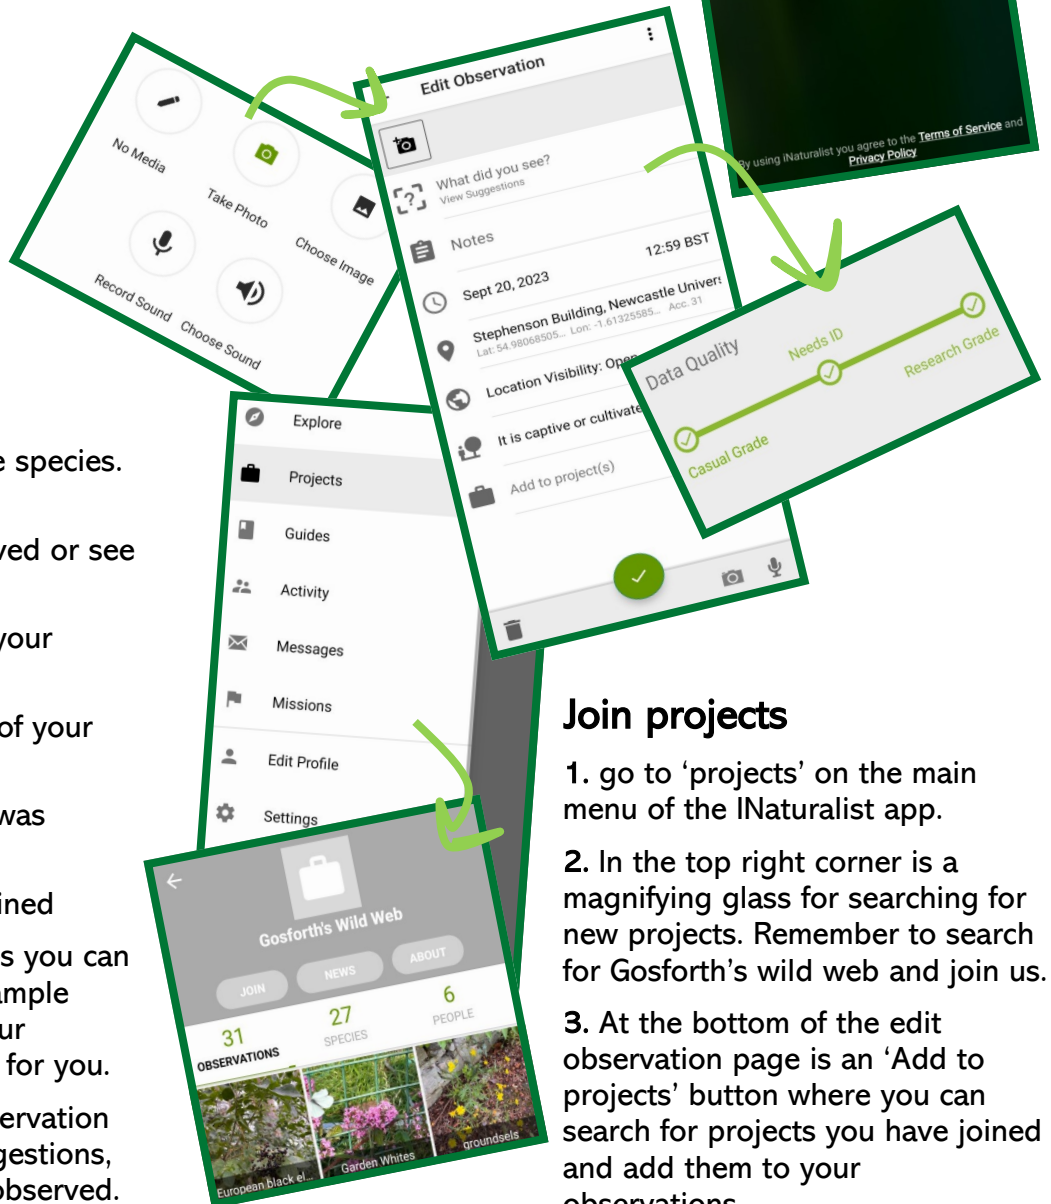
No Media
Take Photo
Choose Image
Record Sound
Choose Sound

Edit Observation
What did you see?
View Suggestions
Notes
Sept 20, 2023
12:59 BST
Stephenson Building, Newcastle Univers
Lat: 54.98068505... Lon: -1.61325585... Acc. 31
Location Visibility: Ope
It is captive or cultivate
Add to project(s)

By using iNaturalist you agree to the Terms of Service and Privacy Policy

Data Quality
Casual Grade
Needs ID
Research Grade

Explore
Projects
Guides
Activity
Messages
Missions
Edit Profile
Settings

Gosforth's Wild Web
JOIN
NEWS
ABOUT
31 OBSERVATIONS
27 SPECIES
6 PEOPLE
European black el...
Garden Whites
groundsels

e species.

ved or see

your

of your

was

ined

s you can
ample
ur
for you.

ervation
gestions,
observed.

Join projects

1. go to 'projects' on the main menu of the INaturalist app.

2. In the top right corner is a magnifying glass for searching for new projects. Remember to search for Gosforth's wild web and join us.

3. At the bottom of the edit observation page is an 'Add to projects' button where you can search for projects you have joined and add them to your observations.